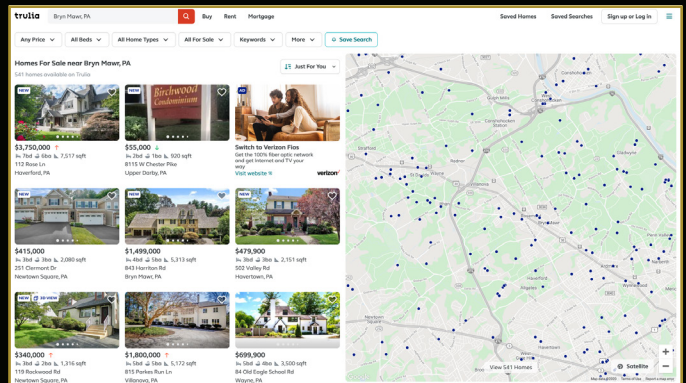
trulia Bryn Mawr, PA Buy Rent Mortgage Saved Homes Saved Searches Sign up or Log in

Any Price All Beds All Home Types All For Sale Keywords More Save Search

Homes For Sale near Bryn Mawr, PA
541 homes available on Trulia

Just For You

NEW
$3,750,000
7bd 6ba 7,517 sqft
112 Rose Ln
Haverford, PA

NEW
Birchwood Condominium
$55,000
2bd 1ba 920 sqft
8115 W Chester Pike
Upper Darby, PA

AD
Switch to Verizon Fios
Get the 100% fiber optic network and get Internet and TV your way
Visit website
verizon

NEW
$415,000
3bd 3ba 2,080 sqft
251 Clermont Dr
Newtown Square, PA

NEW
$1,499,000
4bd 5ba 5,313 sqft
843 Harrison Rd
Bryn Mawr, PA

NEW
$479,900
3bd 3ba 2,151 sqft
502 Valley Rd
Havertown, PA

NEW 3D VIEW
$340,000
3bd 2ba 1,316 sqft
119 Rockwood Rd
Newtown Square, PA

$1,800,000
5bd 5ba 5,172 sqft
815 Parkes Run Ln
Villanova, PA

$699,900
5bd 4ba 3,500 sqft
84 Old Eagle School Rd
Wayne, PA

View 541 Homes
Satellite
Havertown
Newtown Square
Gladwyne
Conshohocken
Stratford